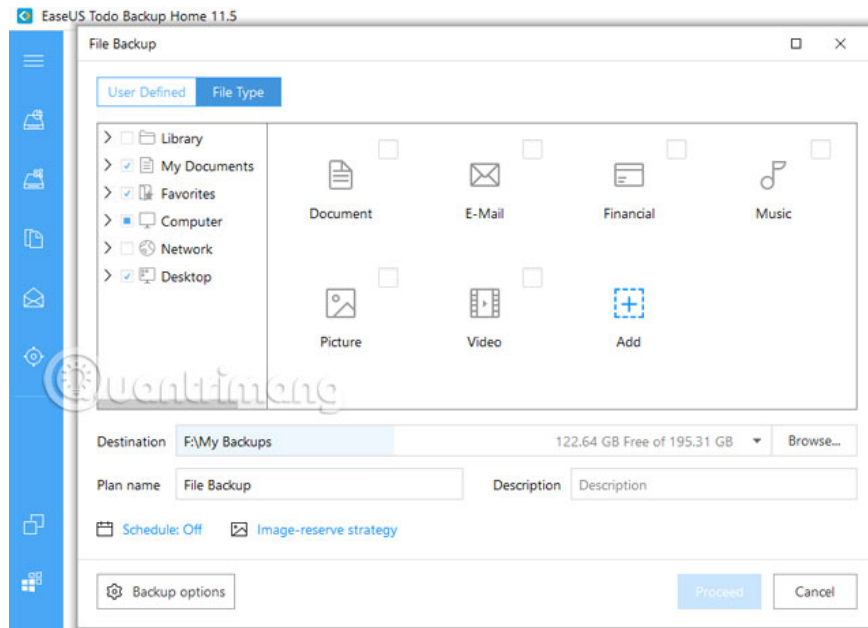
EaseUS Todo Backup Home 11.5

File Backup

User Defined File Type

Library
My Documents
Favorites
Computer
Network
Desktop

Document E-Mail Financial Music

Picture Video Add

quantrimang

Destination F:\My Backups 122.64 GB Free of 195.31 GB Browse...

Plan name File Backup Description Description

Schedule: Off Image-reserve strategy

Backup options Proceed Cancel